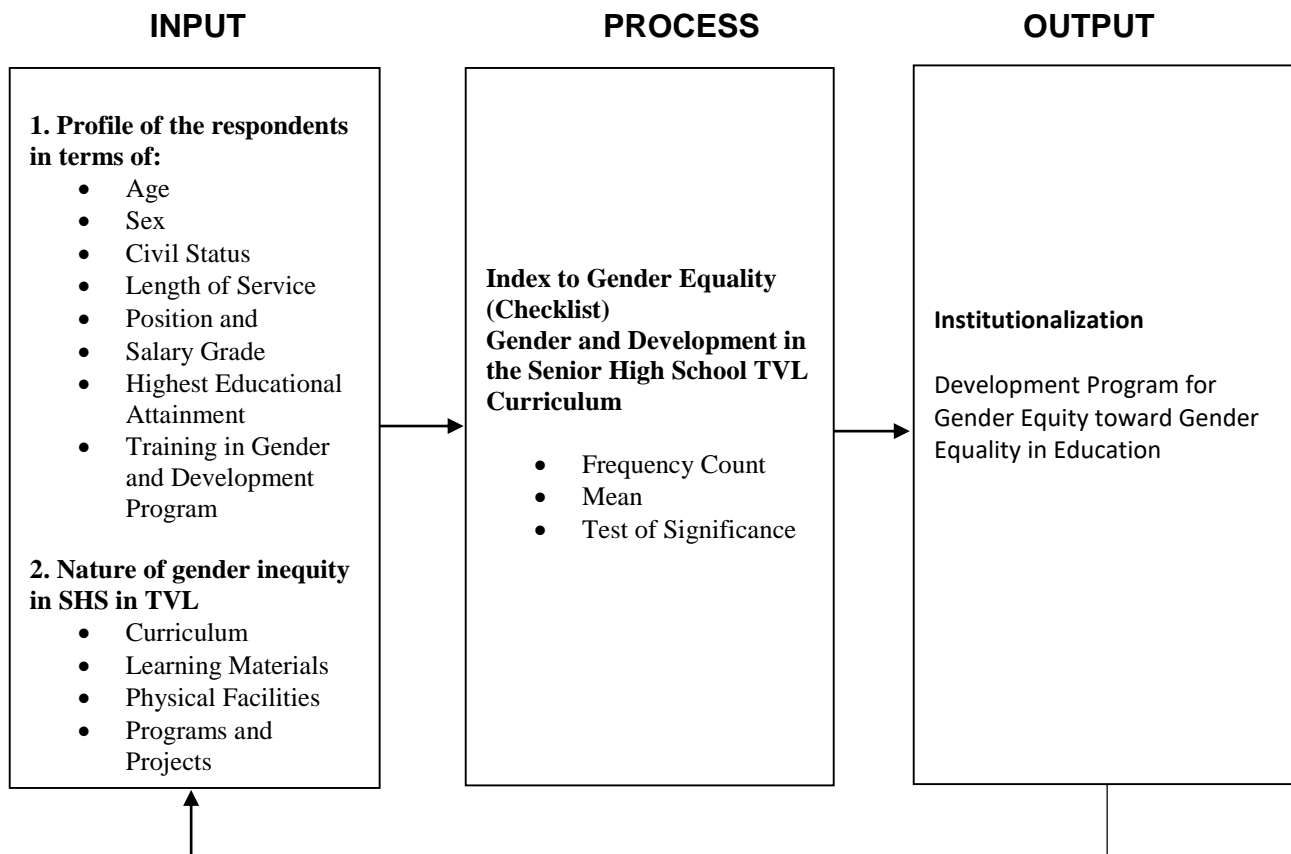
INPUT

PROCESS

OUTPUT

**1. Profile of the respondents in terms of:**
- Age
- Sex
- Civil Status
- Length of Service
- Position and
- Salary Grade
- Highest Educational Attainment
- Training in Gender and Development Program

**2. Nature of gender inequity in SHS in TVL**
- Curriculum
- Learning Materials
- Physical Facilities
- Programs and Projects

**Index to Gender Equality (Checklist)**
**Gender and Development in the Senior High School TVL Curriculum**
- Frequency Count
- Mean
- Test of Significance

**Institutionalization**

Development Program for Gender Equity toward Gender Equality in Education